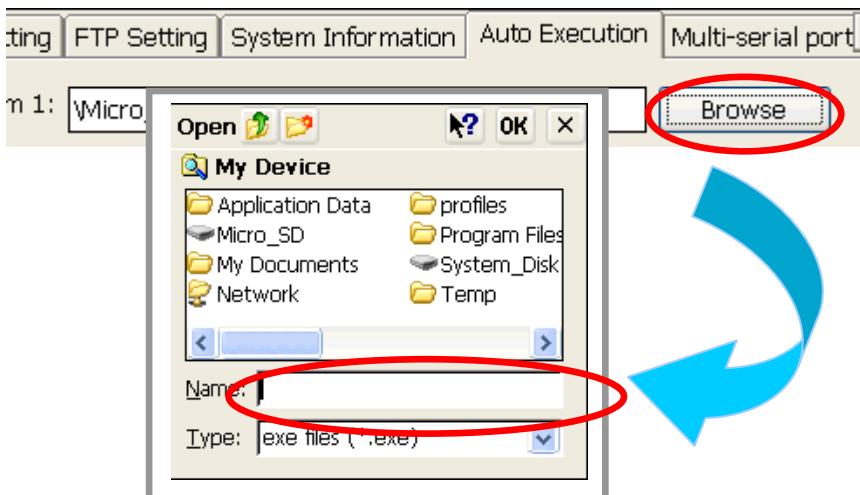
tting FTP Setting System Information Auto Execution Multi-serial port

m 1: \Micro

Browse

Open

OK ×

My Device

Application Data
Micro_SD
My Documents
Network
profiles
Program Files
System_Disk
Temp

Name:

Type: exe files (*.exe)